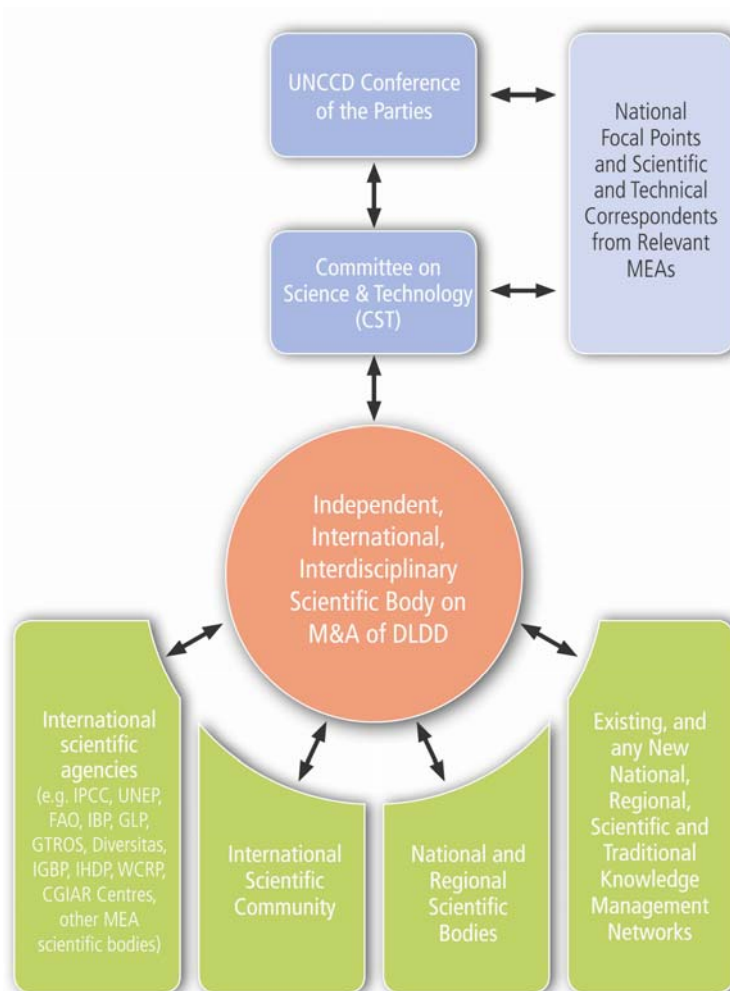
UNCCD Conference of the Parties

National Focal Points and Scientific and Technical Correspondents from Relevant MEAs

Committee on Science & Technology (CST)

Independent, International, Interdisciplinary Scientific Body on M&A of DLDD

International scientific agencies (e.g. IPCC, UNEP, FAO, IBP, GLP, GTROS, Diversitas, IGBP, IHDP, WCRP, CGIAR Centres, other MEA scientific bodies)

International Scientific Community

National and Regional Scientific Bodies

Existing, and any New National, Regional, Scientific and Traditional Knowledge Management Networks